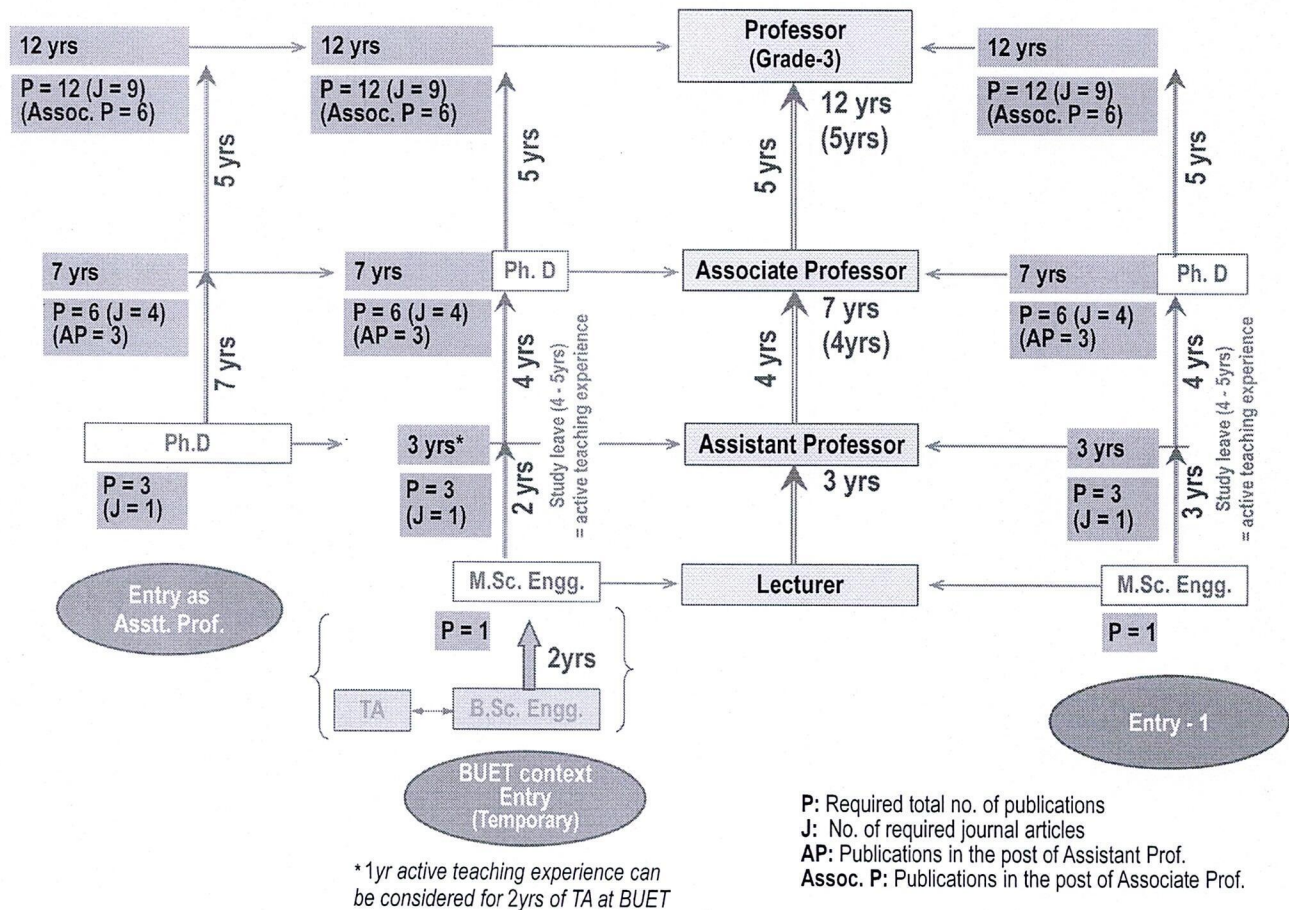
12 yrs

P = 12 (J = 9)
(Assoc. P = 6)

12 yrs

P = 12 (J = 9)
(Assoc. P = 6)

Professor
(Grade-3)

12 yrs
(5yrs)

12 yrs

P = 12 (J = 9)
(Assoc. P = 6)

5 yrs

5 yrs

5 yrs

5 yrs

7 yrs

P = 6 (J = 4)
(AP = 3)

7 yrs

P = 6 (J = 4)
(AP = 3)

Ph. D

Associate Professor

7 yrs
(4yrs)

7 yrs

P = 6 (J = 4)
(AP = 3)

Ph. D

7 yrs

4 yrs

Study leave (4 - 5yrs)
= active teaching experience

4 yrs

4 yrs

Study leave (4 - 5yrs)
= active teaching experience

Ph.D

P = 3
(J = 1)

3 yrs*

P = 3
(J = 1)

2 yrs

Assistant Professor

3 yrs

3 yrs

P = 3
(J = 1)

3 yrs

Entry as
Asstt. Prof.

M.Sc. Engg.

P = 1

2yrs

Lecturer

M.Sc. Engg.

P = 1

TA

B.Sc. Engg.

Entry - 1

BUET context
Entry
(Temporary)

* 1yr active teaching experience can be considered for 2yrs of TA at BUET

P: Required total no. of publications
J: No. of required journal articles
AP: Publications in the post of Assistant Prof.
Assoc. P: Publications in the post of Associate Prof.